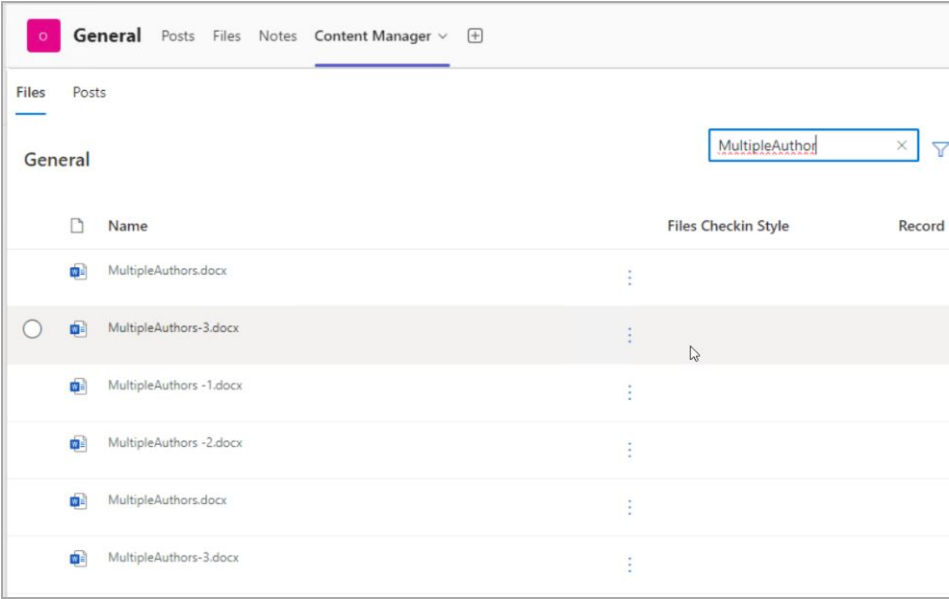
O General Posts Files Notes Content Manager

Files Posts

General

MultipleAuthor

| | Name | | Files Checkin Style | Record |
|---|---|---|---|---|
| | MultipleAuthors.docx | ⋮ | | |
| | MultipleAuthors-3.docx | ⋮ | | |
| | MultipleAuthors -1.docx | ⋮ | | |
| | MultipleAuthors -2.docx | ⋮ | | |
| | MultipleAuthors.docx | ⋮ | | |
| | MultipleAuthors-3.docx | ⋮ | | |